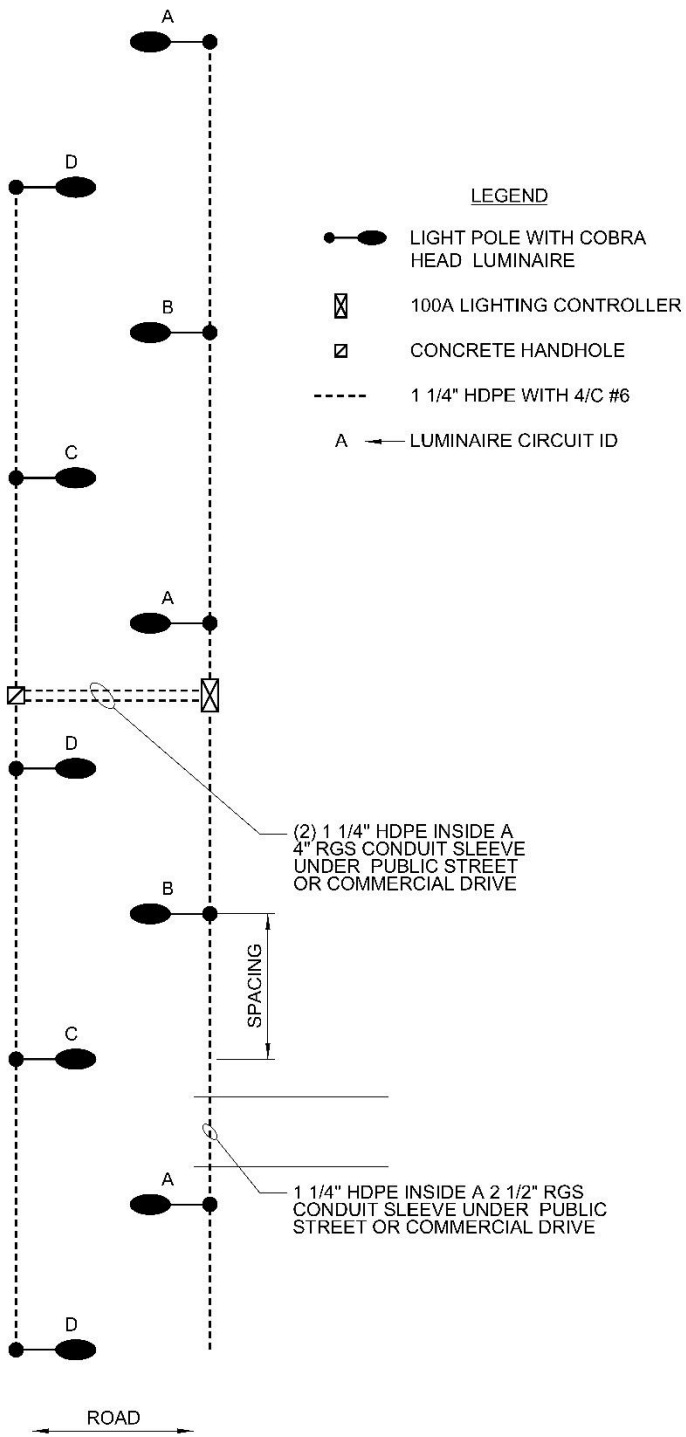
A

D

LEGEND

LIGHT POLE WITH COBRA HEAD LUMINAIRE

100A LIGHTING CONTROLLER

CONCRETE HANDHOLE

1 1/4" HDPE WITH 4/C #6

A ← LUMINAIRE CIRCUIT ID

B

C

A

D

(2) 1 1/4" HDPE INSIDE A 4" RGS CONDUIT SLEEVE UNDER PUBLIC STREET OR COMMERCIAL DRIVE

B

SPACING

C

A

1 1/4" HDPE INSIDE A 2 1/2" RGS CONDUIT SLEEVE UNDER PUBLIC STREET OR COMMERCIAL DRIVE

D

ROAD